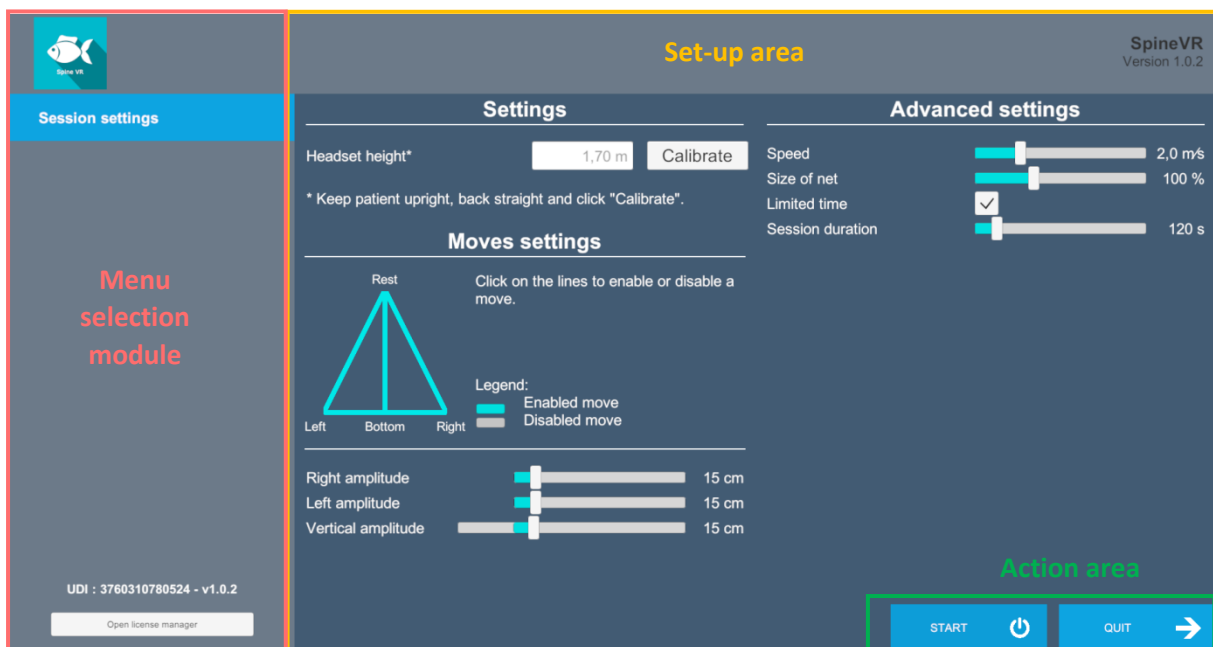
Spine VR

Session settings

Menu selection module

UDI : 3760310780524 - v1.0.2

Open license manager

Set-up area

SpineVR
Version 1.0.2

Settings

Headset height*

1,70 m

Calibrate

* Keep patient upright, back straight and click "Calibrate".

Moves settings

Rest

Left

Bottom

Right

Click on the lines to enable or disable a move.

Legend:
Enabled move
Disabled move

Right amplitude 15 cm
Left amplitude 15 cm
Vertical amplitude 15 cm

Advanced settings

Speed 2,0 m/s
Size of net 100 %
Limited time
Session duration 120 s

Action area

START

QUIT